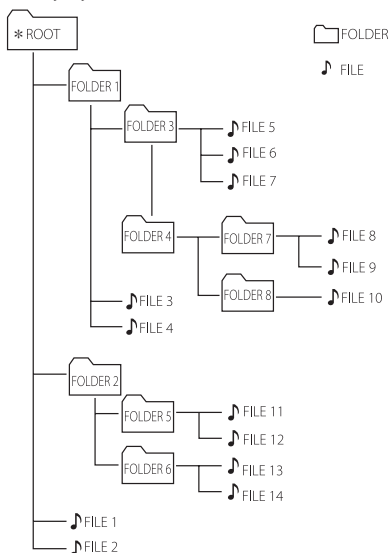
*ROOT

FOLDER

FILE

FOLDER 1

FOLDER 3

FILE 5

FILE 6

FILE 7

FOLDER 4

FOLDER 7

FILE 8

FILE 9

FOLDER 8

FILE 10

FILE 3

FILE 4

FOLDER 2

FOLDER 5

FILE 11

FILE 12

FOLDER 6

FILE 13

FILE 14

FILE 1

FILE 2